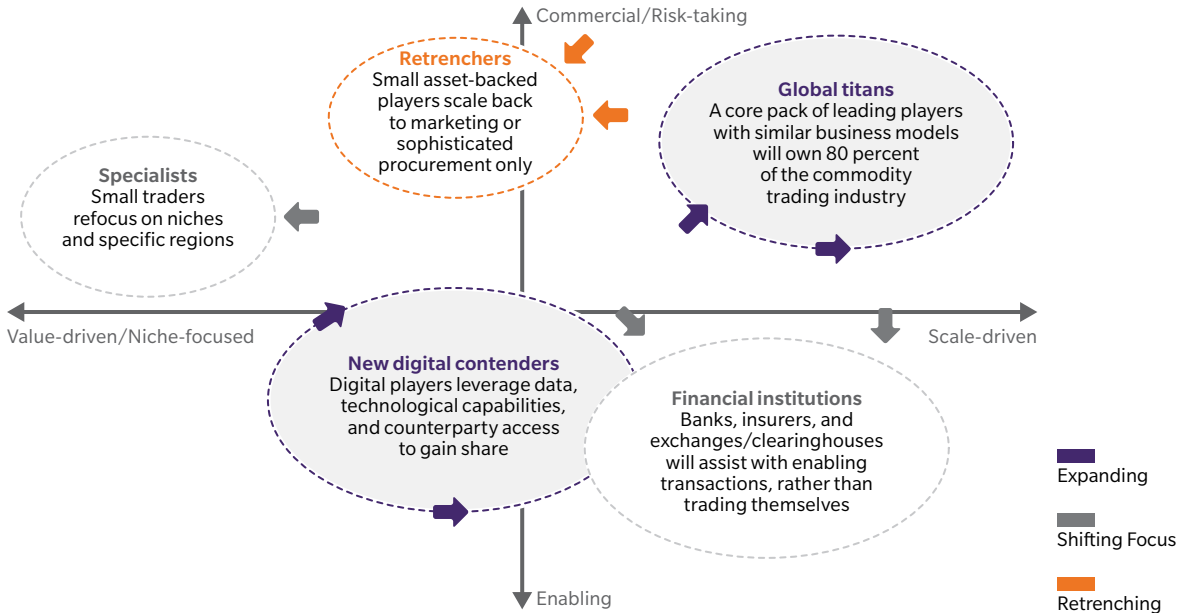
Commercial/Risk-taking

Retrenchers
Small asset-backed players scale back to marketing or sophisticated procurement only

Global titans
A core pack of leading players with similar business models will own 80 percent of the commodity trading industry

Specialists
Small traders refocus on niches and specific regions

Value-driven/Niche-focused

Scale-driven

New digital contenders
Digital players leverage data, technological capabilities, and counterparty access to gain share

Financial institutions
Banks, insurers, and exchanges/clearinghouses will assist with enabling transactions, rather than trading themselves

Enabling

Expanding

Shifting Focus

Retrenching